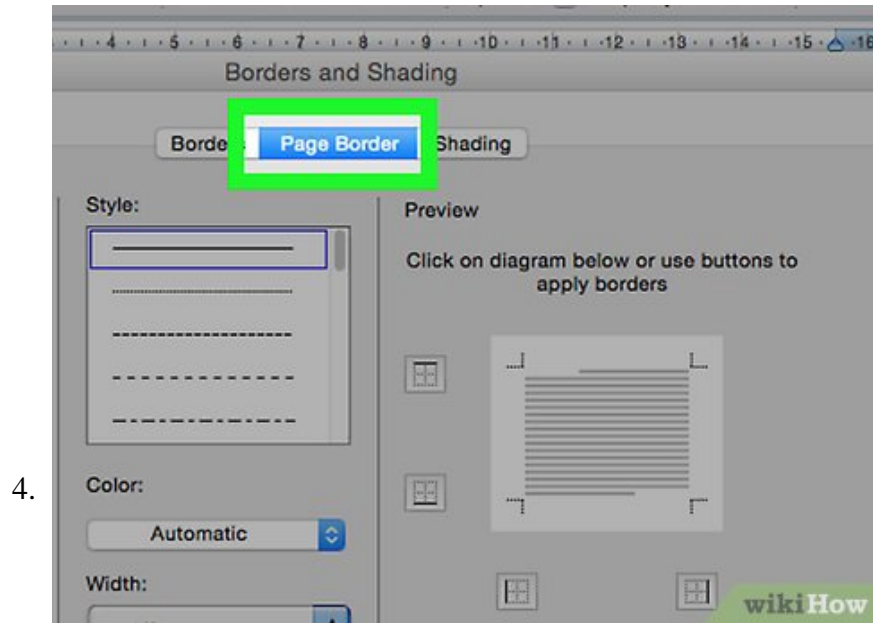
4 · 5 · 6 · 7 · 8 · 9 · 10 · 11 · 12 · 13 · 14 · 15 · 16

Borders and Shading

Borde Page Border Shading

Style:

Preview

Click on diagram below or use buttons to apply borders

4.

Color:

Automatic

Width:

wikiHow